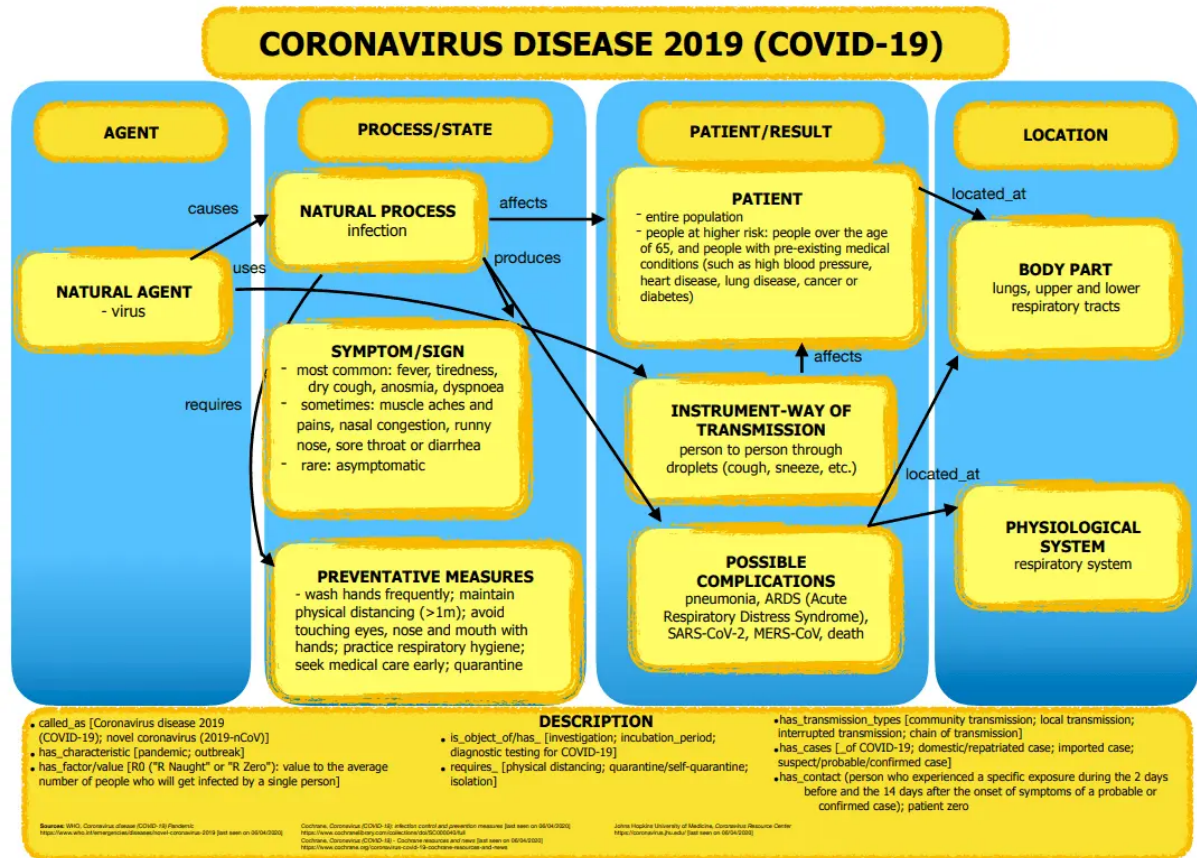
CORONAVIRUS DISEASE 2019 (COVID-19)

AGENT

PROCESS/STATE

PATIENT/RESULT

LOCATION

causes

NATURAL AGENT
- virus

uses

requires

NATURAL PROCESS
infection

affects

produces

SYMPTOM/SIGN
- most common: fever, tiredness, dry cough, anosmia, dyspnoea
- sometimes: muscle aches and pains, nasal congestion, runny nose, sore throat or diarrhea
- rare: asymptomatic

PREVENTATIVE MEASURES
- wash hands frequently; maintain physical distancing (>1m); avoid touching eyes, nose and mouth with hands; practice respiratory hygiene; seek medical care early; quarantine

PATIENT
- entire population
- people at higher risk: people over the age of 65, and people with pre-existing medical conditions (such as high blood pressure, heart disease, lung disease, cancer or diabetes)

affects

INSTRUMENT-WAY OF TRANSMISSION
person to person through droplets (cough, sneeze, etc.)

POSSIBLE COMPLICATIONS
pneumonia, ARDS (Acute Respiratory Distress Syndrome), SARS-CoV-2, MERS-CoV, death

located_at

BODY PART
lungs, upper and lower respiratory tracts

located_at

PHYSIOLOGICAL SYSTEM
respiratory system

DESCRIPTION

• called_as [Coronavirus disease 2019 (COVID-19); novel coronavirus (2019-nCoV)]
• has_characteristic [pandemic; outbreak]
• has_factor/value [R0 ("R Naught" or "R Zero"): value to the average number of people who will get infected by a single person]

• is_object_of/has_ [investigation; incubation_period; diagnostic testing for COVID-19]
• requires_ [physical distancing; quarantine/self-quarantine; isolation]

• has_transmission_types [community transmission; local transmission; interrupted transmission; chain of transmission]
• has_cases [_of COVID-19; domestic/repatriated case; imported case; suspect/probable/confirmed case]
• has_contact (person who experienced a specific exposure during the 2 days before and the 14 days after the onset of symptoms of a probable or confirmed case); patient zero

Sources: WHO, Coronavirus disease (COVID-19) Pandemic https://www.who.int/emergencies/diseases/novel-coronavirus-2019 [last seen on 06/04/2020]

Cochrane, Coronavirus (COVID-19): infection control and prevention measures [last seen on 06/04/2020] https://www.cochranelibrary.com/collections/doi/SC000040/full
Cochrane, Coronavirus (COVID-19) - Cochrane resources and news [last seen on 06/04/2020] https://www.cochrane.org/coronavirus-covid-19-cochrane-resources-and-news

Johns Hopkins University of Medicine, Coronavirus Resource Center https://coronavirus.jhu.edu/ [last seen on 06/04/2020]